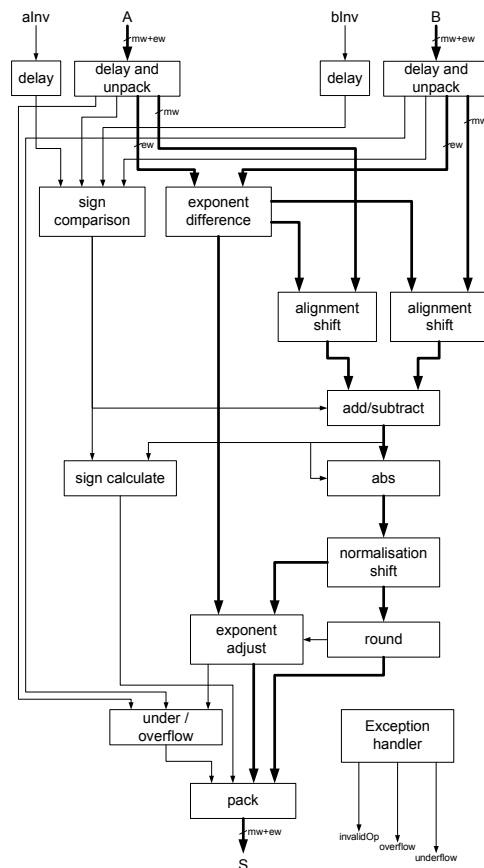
aInv
A
bInv
B
mw+ew
mw+ew
delay
delay and unpack
delay
delay and unpack
mw
ew
mw
ew
sign comparison
exponent difference
alignment shift
alignment shift
add/subtract
sign calculate
abs
normalisation shift
exponent adjust
round
under / overflow
Exception handler
pack
mw+ew
S
invalidOp
overflow
underflow